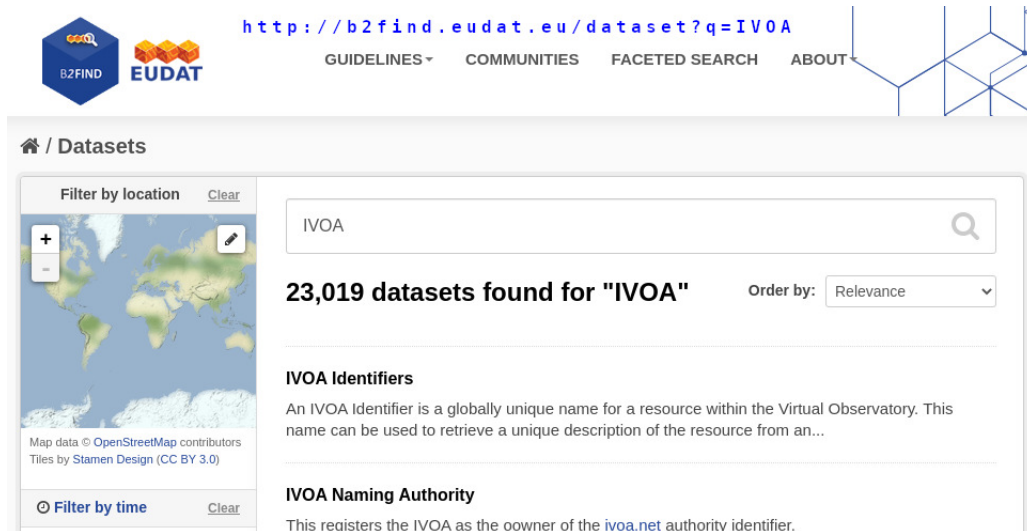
B2FIND EUDAT

http://b2find.eudat.eu/dataset?q=IVOA

GUIDELINES COMMUNITIES FACETED SEARCH ABOUT

/ Datasets

Filter by location Clear

+
-

Map data © OpenStreetMap contributors
Tiles by Stamen Design (CC BY 3.0)

Filter by time Clear

IVOA

23,019 datasets found for "IVOA"

Order by: Relevance

IVOA Identifiers

An IVOA Identifier is a globally unique name for a resource within the Virtual Observatory. This name can be used to retrieve a unique description of the resource from an...

IVOA Naming Authority

This registers the IVOA as the oowner of the ivoa.net authority identifier.